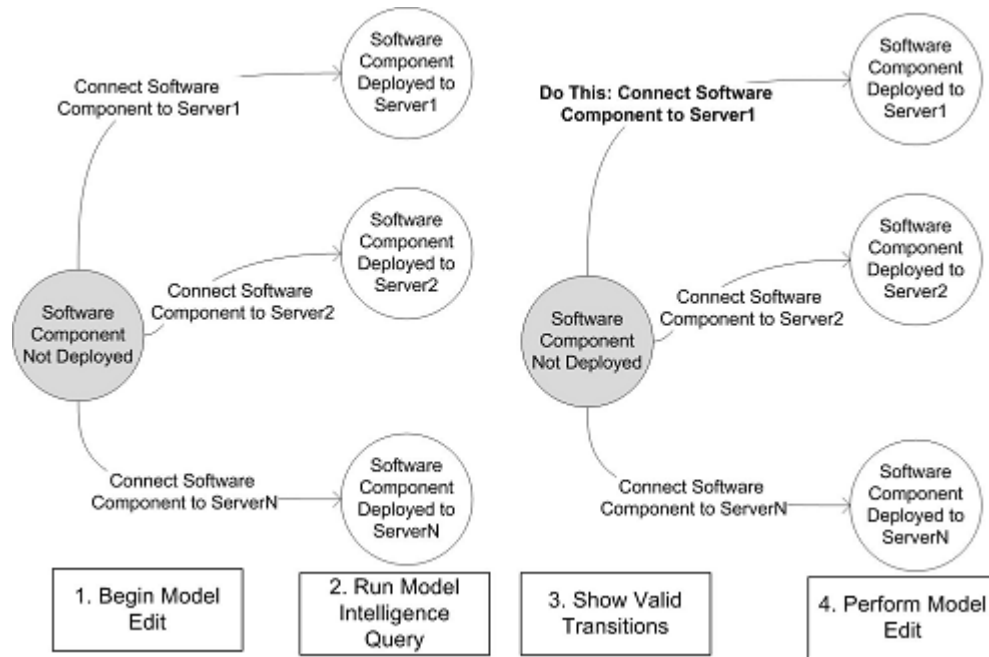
Connect Software Component to Server1

Software Component Deployed to Server1

Software Component Deployed to Server2

Connect Software Component to Server2

Software Component Not Deployed

Connect Software Component to ServerN

Software Component Deployed to ServerN

Do This: Connect Software Component to Server1

Software Component Deployed to Server1

Software Component Deployed to Server2

Connect Software Component to Server2

Software Component Not Deployed

Connect Software Component to ServerN

Software Component Deployed to ServerN

1. Begin Model Edit

2. Run Model Intelligence Query

3. Show Valid Transitions

4. Perform Model Edit